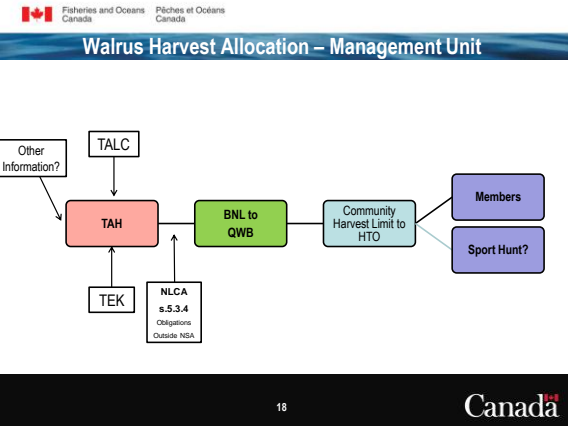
Fisheries and Oceans Canada Pêches et Océans Canada

Walrus Harvest Allocation – Management Unit

Other Information?

TALC

TAH

TEK

NLCA s.5.3.4 Obligations Outside NSA

BNL to QWB

Community Harvest Limit to HTO

Members

Sport Hunt?

18

Canada